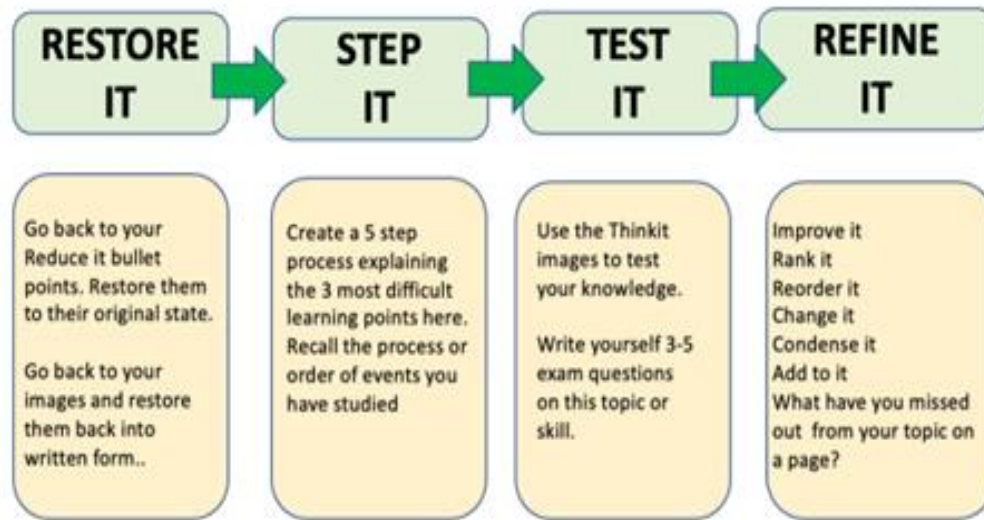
RESTORE IT

STEP IT

TEST IT

REFINE IT

Go back to your Reduce it bullet points. Restore them to their original state.

Go back to your images and restore them back into written form..

Create a 5 step process explaining the 3 most difficult learning points here. Recall the process or order of events you have studied

Use the Thinkit images to test your knowledge.

Write yourself 3-5 exam questions on this topic or skill.

Improve it
Rank it
Reorder it
Change it
Condense it
Add to it
What have you missed out from your topic on a page?